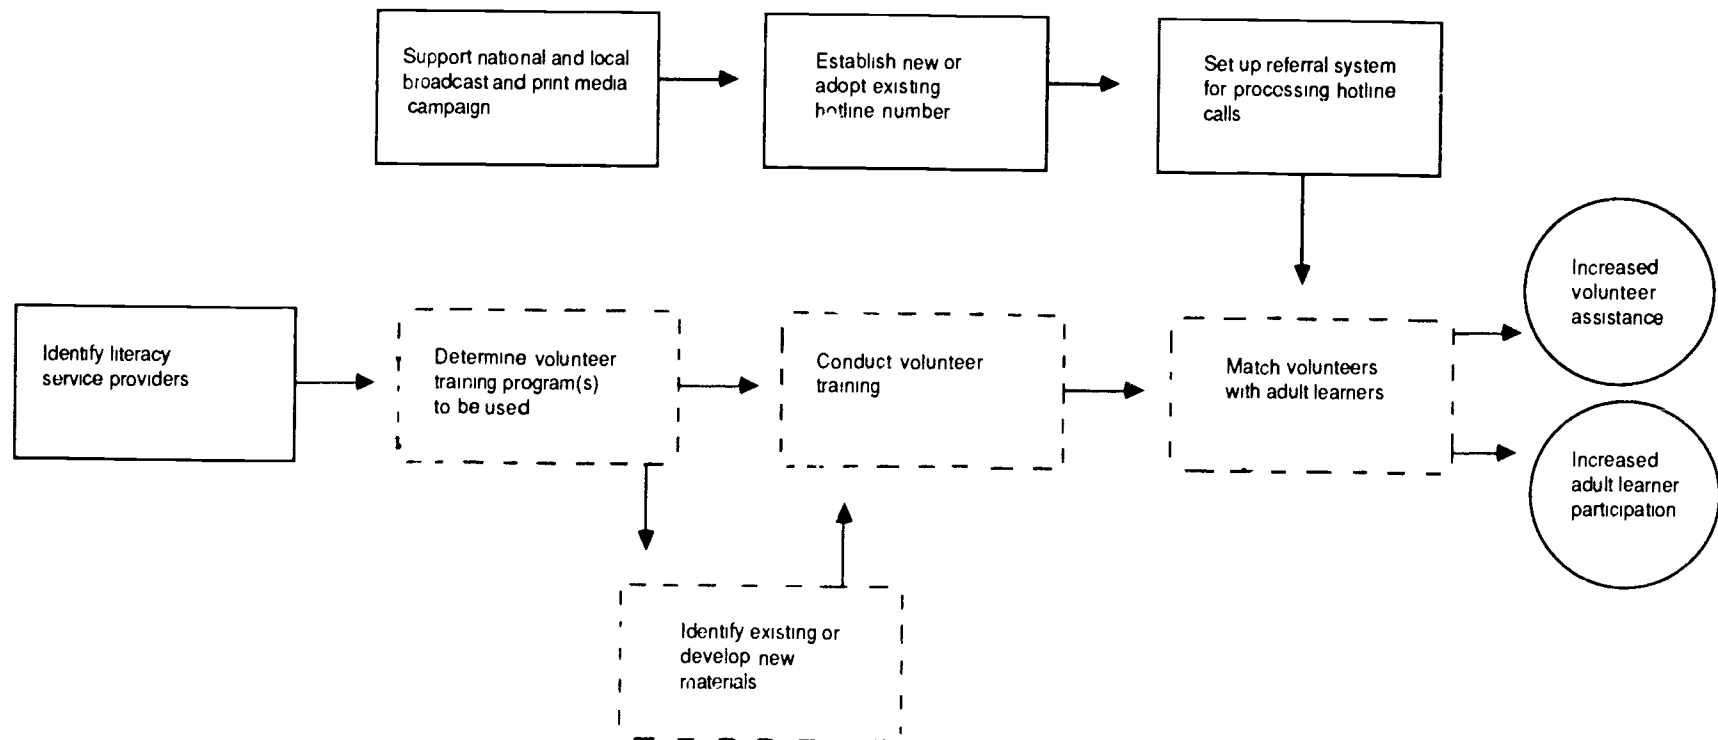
Support national and local broadcast and print media campaign

Establish new or adopt existing hotline number

Set up referral system for processing hotline calls

Identify literacy service providers

Determine volunteer training program(s) to be used

Conduct volunteer training

Match volunteers with adult learners

Increased volunteer assistance

Increased adult learner participation

Identify existing or develop new materials